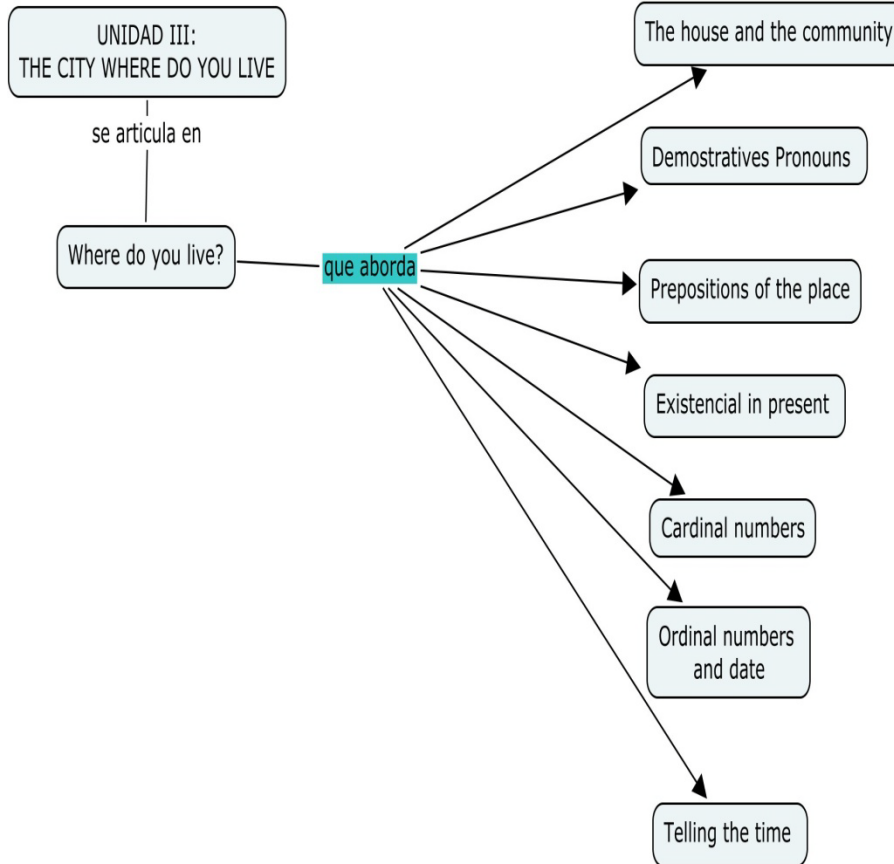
UNIDAD III:
THE CITY WHERE DO YOU LIVE

se articula en

Where do you live?

que aborda

The house and the community

Demostratives Pronouns

Prepositions of the place

Existencial in present

Cardinal numbers

Ordinal numbers and date

Telling the time